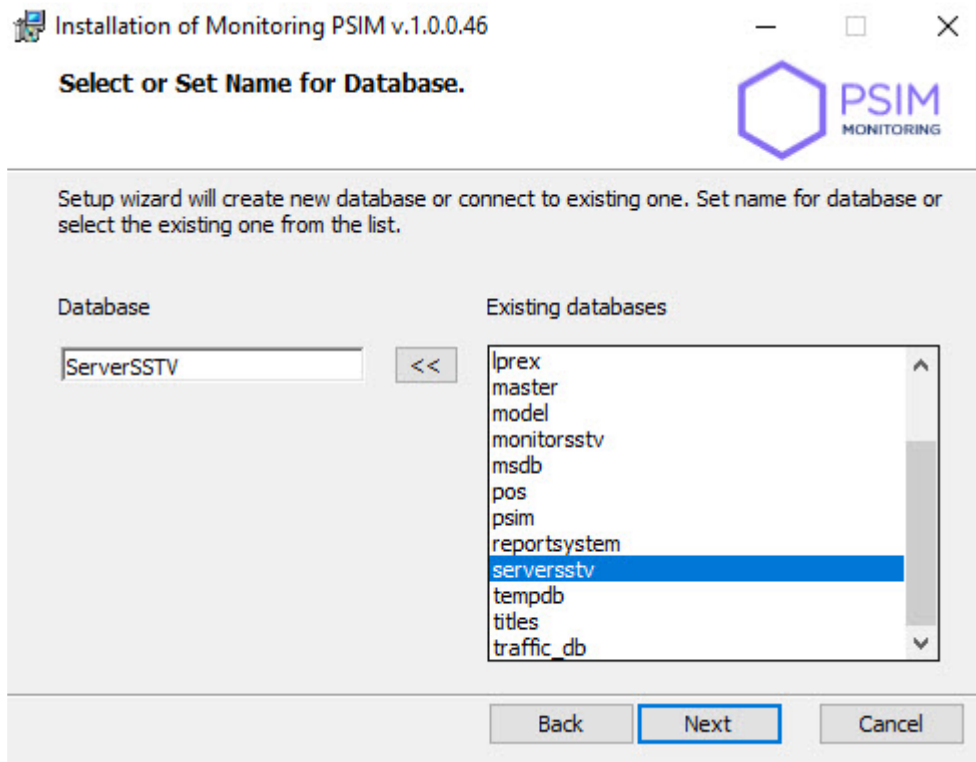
Installation of Monitoring PSIM v.1.0.0.46

Select or Set Name for Database.

PSIM
MONITORING

Setup wizard will create new database or connect to existing one. Set name for database or select the existing one from the list.

Database

ServerSSTV

<<

Existing databases

lprex
master
model
monitorssstv
msdb
pos
psim
reportsystem
serversstv
tempdb
titles
traffic_db

Back

Next

Cancel